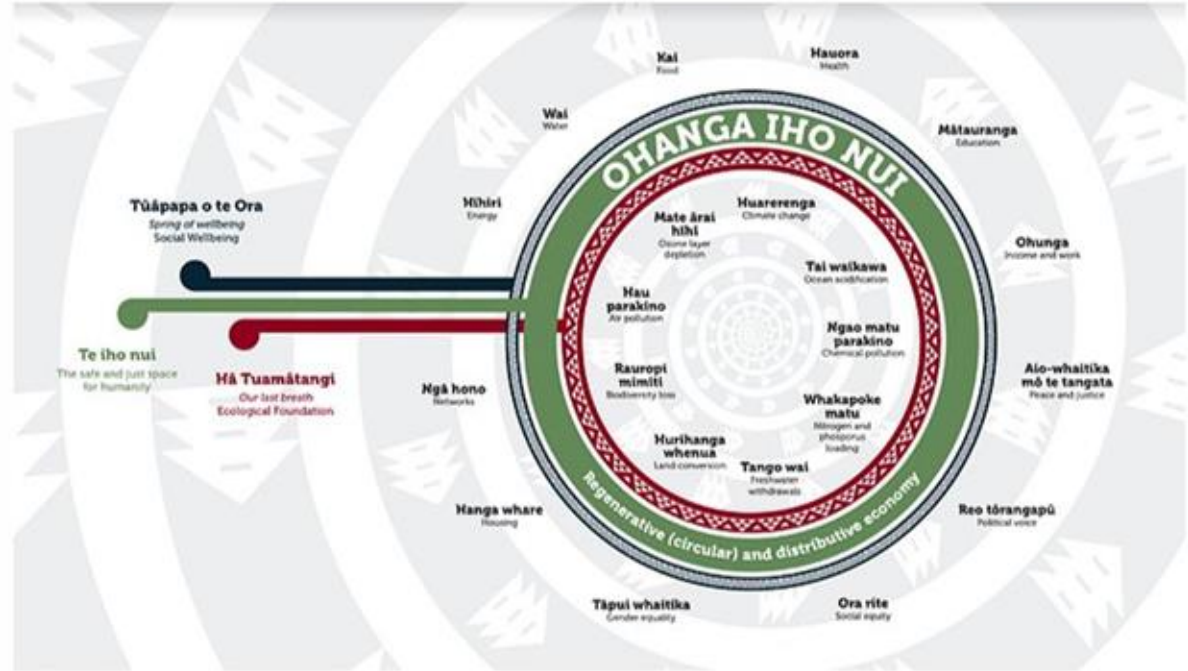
OHANGA IHO NUI

Tūāpapa o te Ora
Spring of wellbeing
Social Wellbeing

Te iho nui
The safe and just space for humanity

Hā Tuamātangi
Our last breath
Ecological Foundation

Kai
Food

Hauora
Health

Wai
Water

Mātauranga
Education

Hihiri
Energy

Ohunga
Income and work

Aio-whaitika mō te tangata
Peace and justice

Ngā hono
Networks

Hanga whare
Housing

Reo tōrangapū
Political voice

Tāpui whaitika
Gender equality

Ora rite
Social equity

Huarerenga
Climate change

Mate ārai hihi
Ozone layer depletion

Tai waikawa
Ocean acidification

Hau parakino
Air pollution

Ngao matu parakino
Chemical pollution

Rauropi mimiti
Biodiversity loss

Whakapoke matu
Nitrogen and phosporus loading

Hurihanga whenua
Land conversion

Tango wai
Freshwater withdrawals

Regenerative (circular) and distributive economy